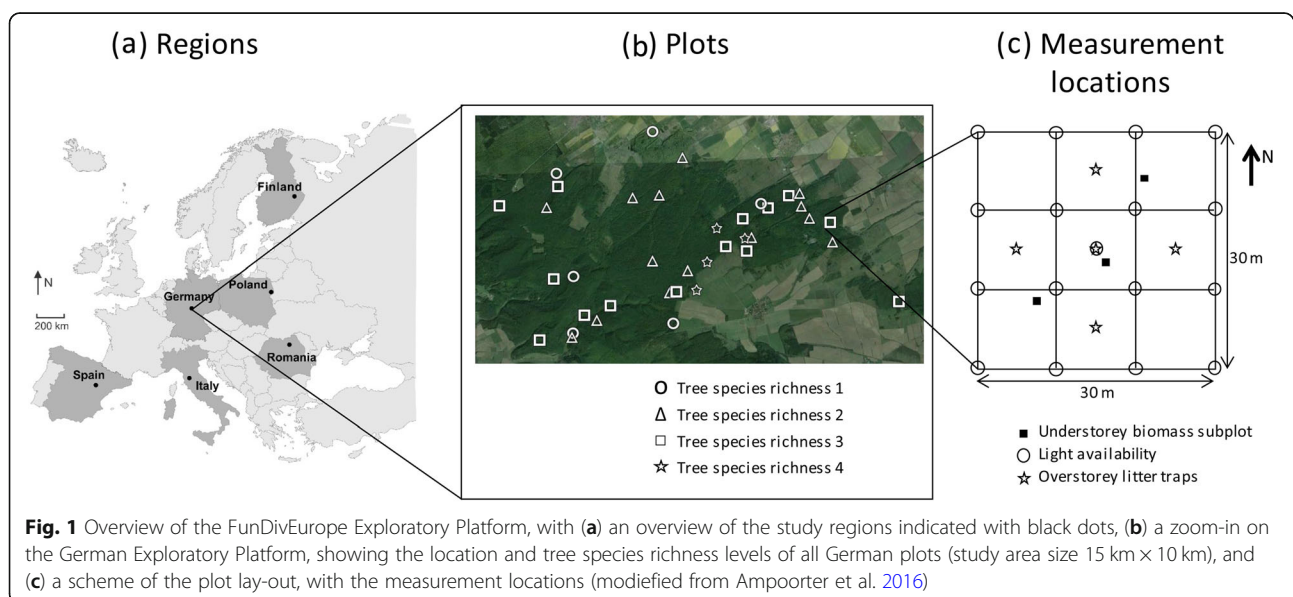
(a) Regions

Finland
N
Poland
Germany
200 km
Romania
Spain
Italy

(b) Plots

O Tree species richness 1
Δ Tree species richness 2
□ Tree species richness 3
☆ Tree species richness 4

(c) Measurement locations

N
30 m
30 m

■ Understorey biomass subplot
○ Light availability
☆ Overstorey litter traps

**Fig. 1** Overview of the FunDivEurope Exploratory Platform, with (**a**) an overview of the study regions indicated with black dots, (**b**) a zoom-in on the German Exploratory Platform, showing the location and tree species richness levels of all German plots (study area size 15 km × 10 km), and (**c**) a scheme of the plot lay-out, with the measurement locations (modified from Ampoorter et al. 2016)